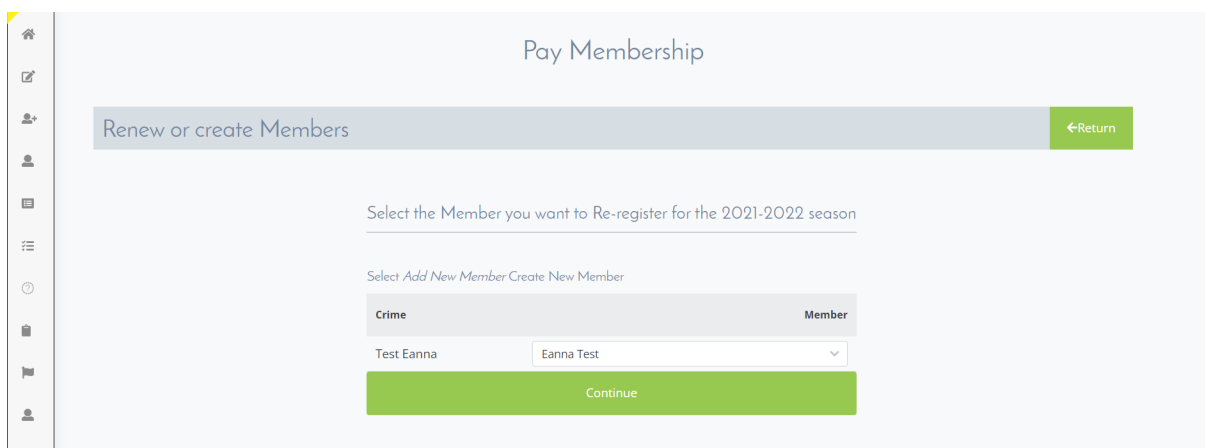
Pay Membership

Renew or create Members

←Return

Select the Member you want to Re-register for the 2021-2022 season

Select *Add New Member* Create New Member

| Crime | Member |
|---|---|
| Test Eanna | Eanna Test |

Continue